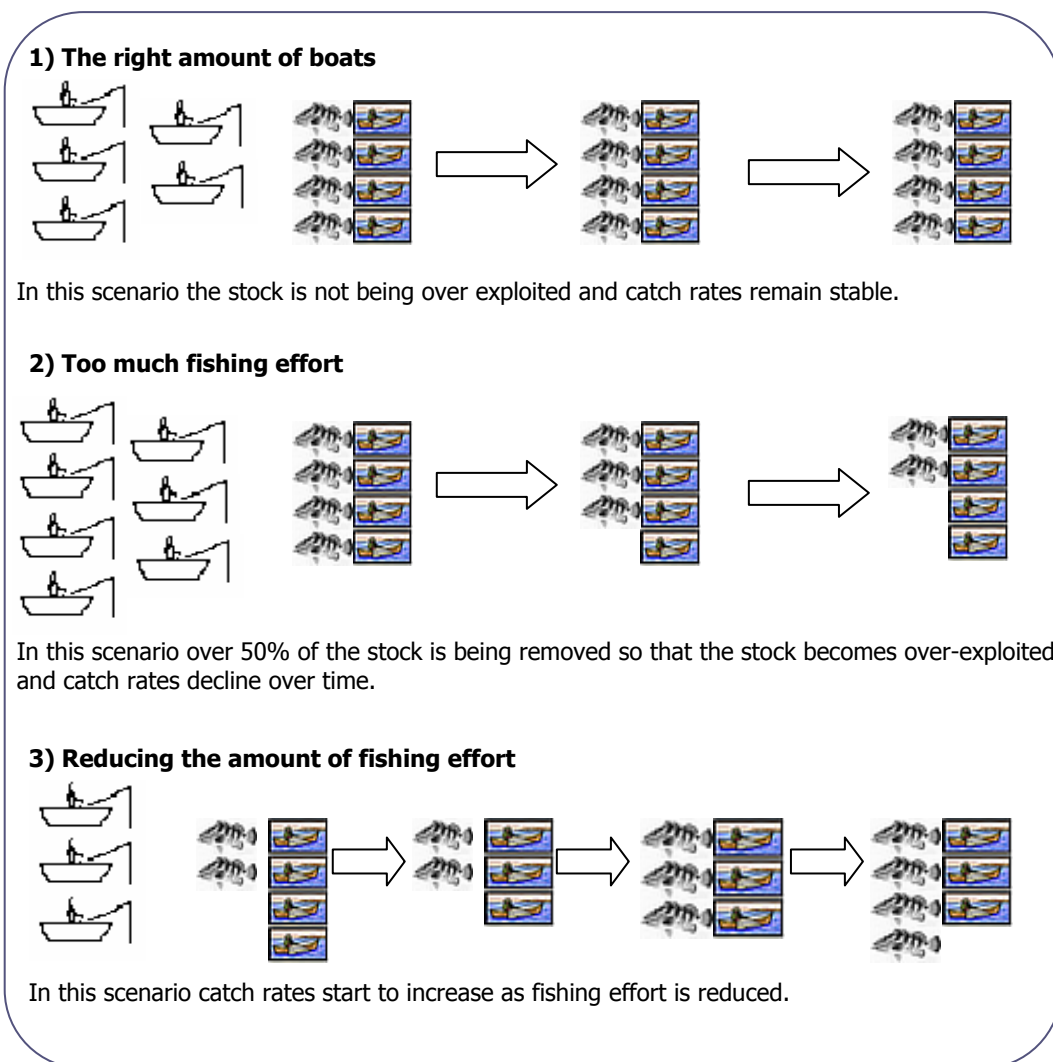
**1) The right amount of boats**

In this scenario the stock is not being over exploited and catch rates remain stable.

**2) Too much fishing effort**

In this scenario over 50% of the stock is being removed so that the stock becomes over-exploited and catch rates decline over time.

**3) Reducing the amount of fishing effort**

In this scenario catch rates start to increase as fishing effort is reduced.